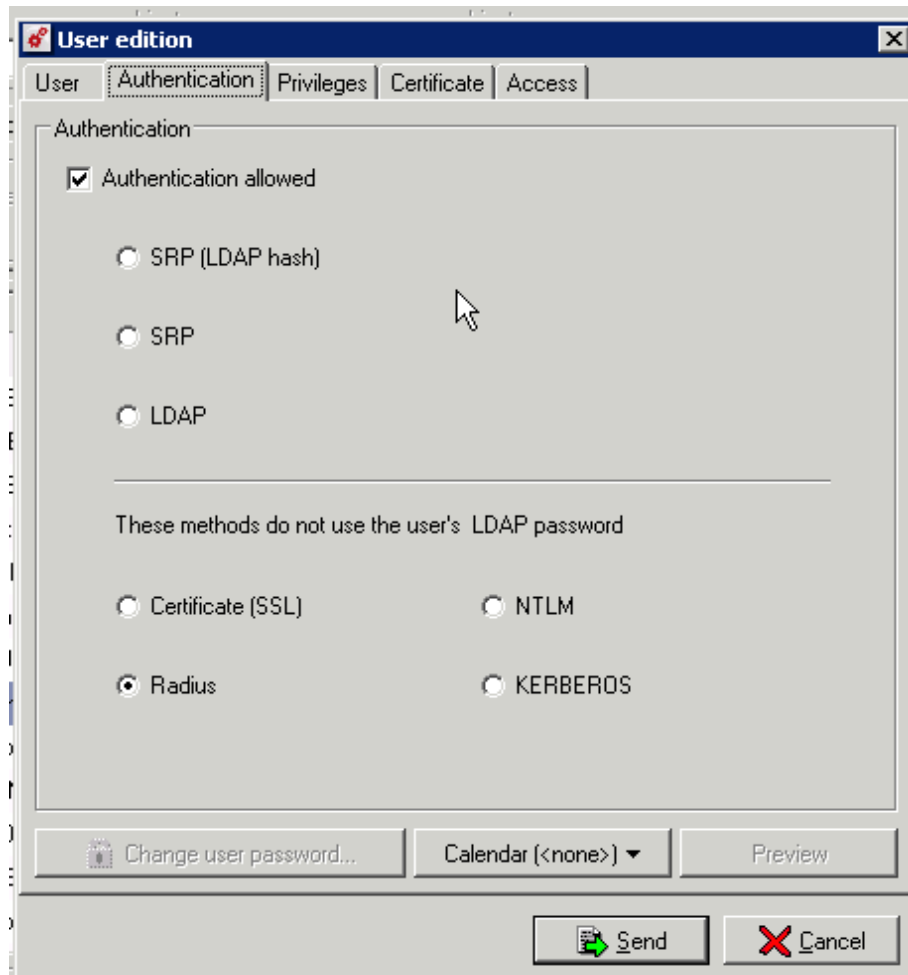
User edition

User | Authentication | Privileges | Certificate | Access

Authentication

Authentication allowed

SRP (LDAP hash)

SRP

LDAP

These methods do not use the user's LDAP password

Certificate (SSL)

NTLM

Radius

KERBEROS

Change user password...

Calendar (<none>)

Preview

Send

Cancel